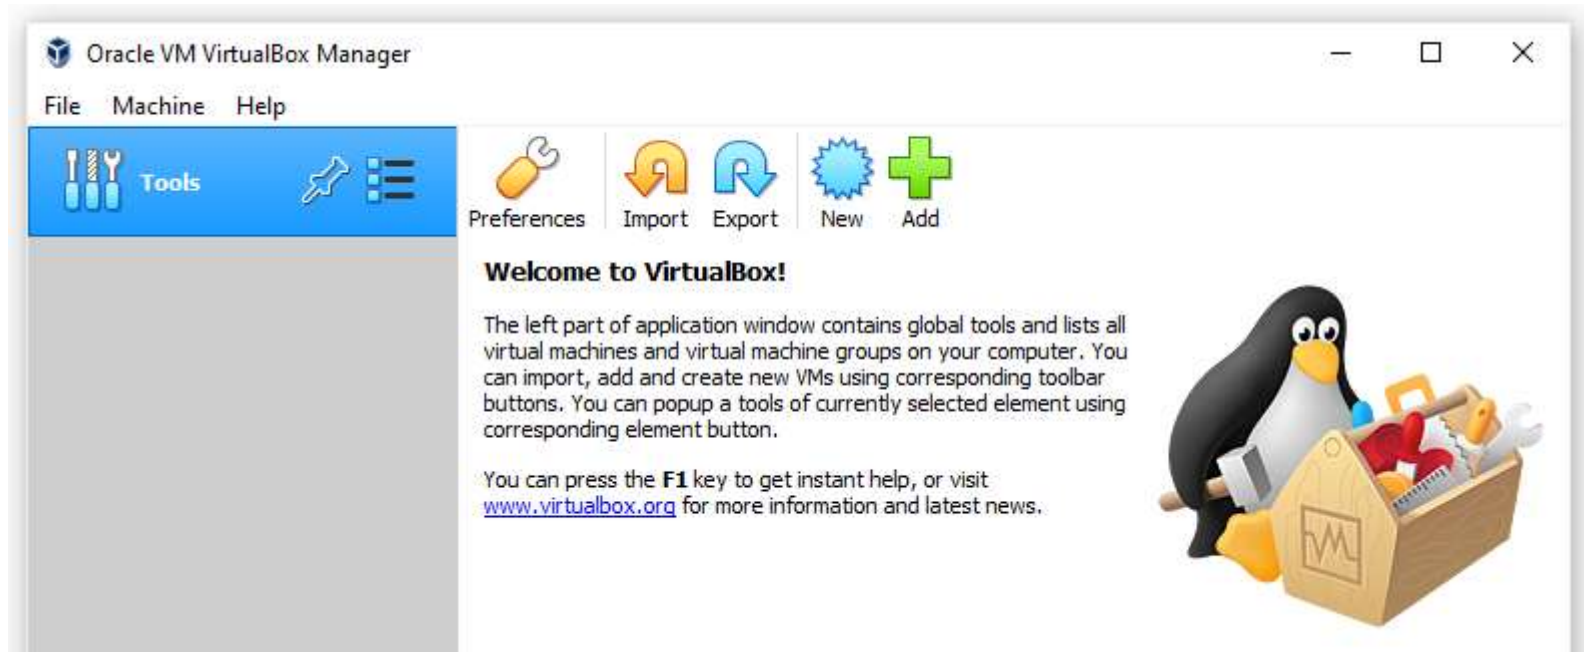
Oracle VM VirtualBox Manager

File Machine Help

Tools

Preferences Import Export New Add

**Welcome to VirtualBox!**

The left part of application window contains global tools and lists all virtual machines and virtual machine groups on your computer. You can import, add and create new VMs using corresponding toolbar buttons. You can popup a tools of currently selected element using corresponding element button.

You can press the **F1** key to get instant help, or visit www.virtualbox.org for more information and latest news.